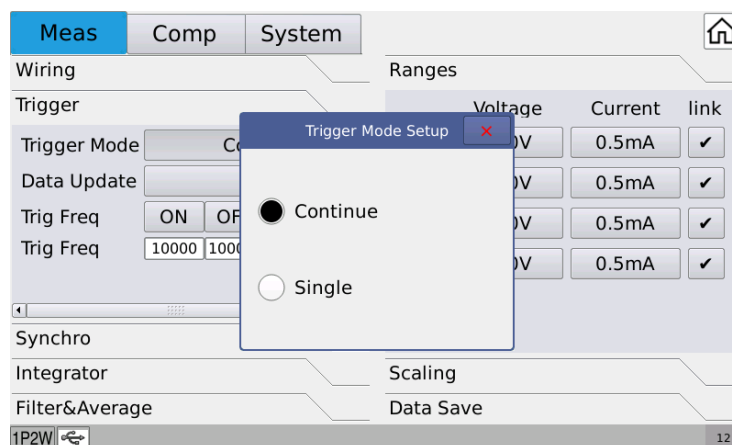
Meas Comp System

Wiring

Trigger

Trigger Mode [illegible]

Data Update

Trig Freq ON OF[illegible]

Trig Freq 10000 1000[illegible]

Ranges

Voltage Current link

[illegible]V 0.5mA ✔

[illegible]V 0.5mA ✔

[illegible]V 0.5mA ✔

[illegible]V 0.5mA ✔

Trigger Mode Setup ×

Continue

Single

Synchro

Integrator

Scaling

Filter&Average

Data Save

1P2W

12